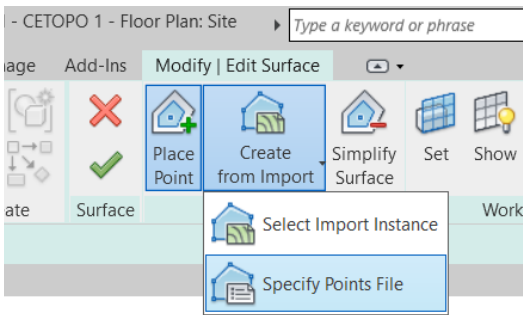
- CETOPO 1 - Floor Plan: Site

Type a keyword or phrase

age Add-Ins Modify | Edit Surface

Place Point

Create from Import

Simplify Surface

Set

Show

ate

Surface

Work

Select Import Instance

Specify Points File